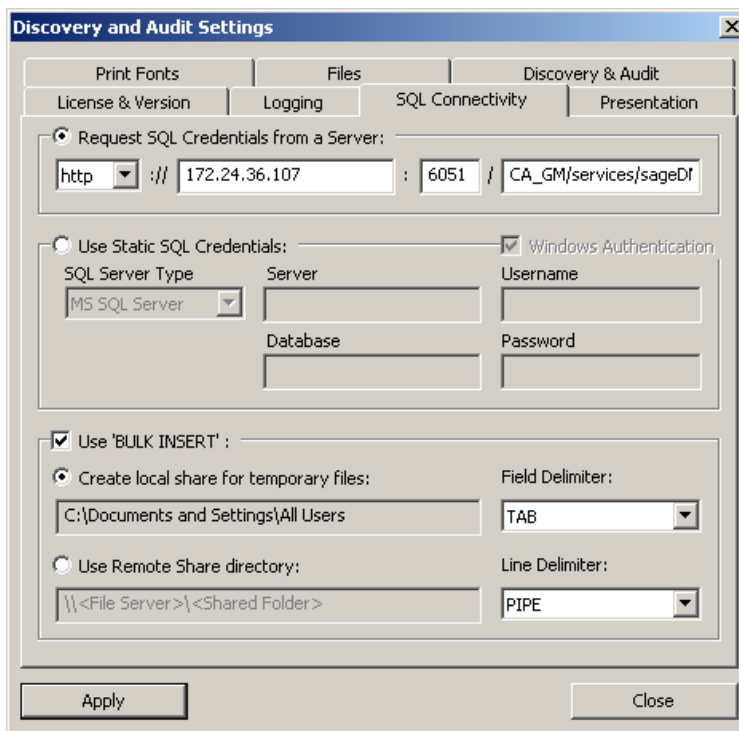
Discovery and Audit Settings

X

Print Fonts

Files

Discovery & Audit

License & Version

Logging

SQL Connectivity

Presentation

Request SQL Credentials from a Server:

http :// 172.24.36.107 : 6051 / CA_GM/services/sageDI

Use Static SQL Credentials:

Windows Authentication

SQL Server Type

MS SQL Server

Server

Username

Database

Password

Use 'BULK INSERT' :

Create local share for temporary files:

C:\Documents and Settings\All Users

Field Delimiter:

TAB

Use Remote Share directory:

\\<File Server>\<Shared Folder>

Line Delimiter:

PIPE

Apply

Close